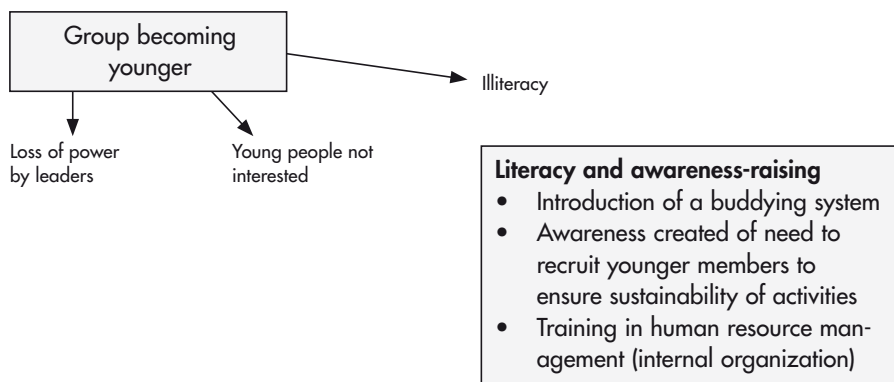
Group becoming younger

Illiteracy

Loss of power by leaders

Young people not interested

**Literacy and awareness-raising**
- Introduction of a buddying system
- Awareness created of need to recruit younger members to ensure sustainability of activities
- Training in human resource management (internal organization)